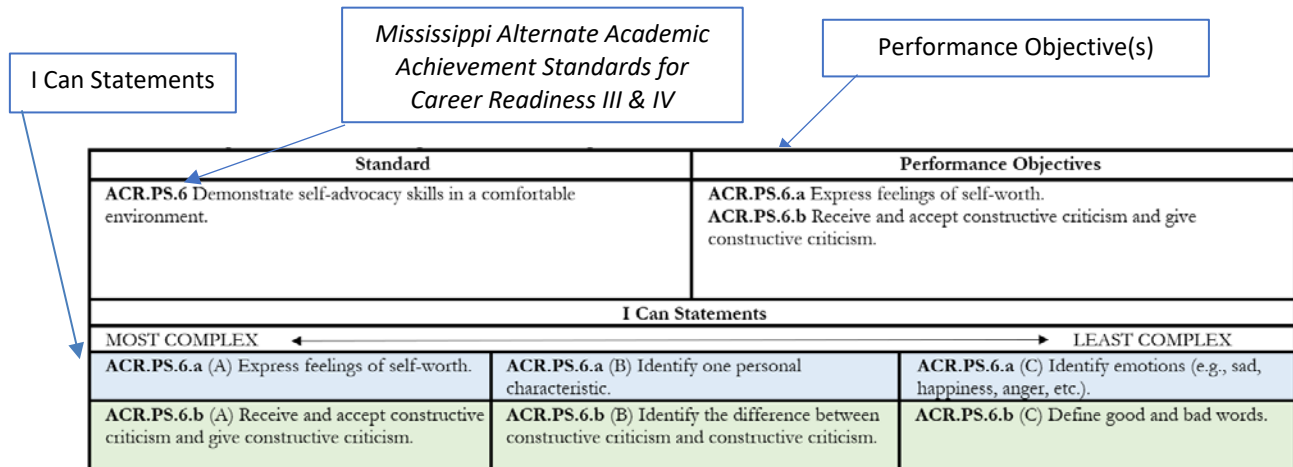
I Can Statements

Mississippi Alternate Academic Achievement Standards for Career Readiness III & IV

Performance Objective(s)

| Standard | Performance Objectives |
|---|---|
| **ACR.PS.6** Demonstrate self-advocacy skills in a comfortable environment. | **ACR.PS.6.a** Express feelings of self-worth. **ACR.PS.6.b** Receive and accept constructive criticism and give constructive criticism. |

I Can Statements

MOST COMPLEX LEAST COMPLEX

| | | |
|---|---|---|
| **ACR.PS.6.a** (A) Express feelings of self-worth. | **ACR.PS.6.a** (B) Identify one personal characteristic. | **ACR.PS.6.a** (C) Identify emotions (e.g., sad, happiness, anger, etc.). |
| **ACR.PS.6.b** (A) Receive and accept constructive criticism and give constructive criticism. | **ACR.PS.6.b** (B) Identify the difference between constructive criticism and constructive criticism. | **ACR.PS.6.b** (C) Define good and bad words. |